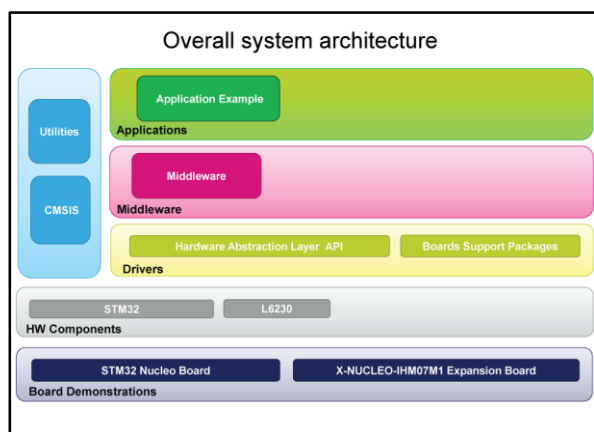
Overall system architecture

Utilities

CMSIS

Application Example

Applications

Middleware

Middleware

Hardware Abstraction Layer API

Boards Support Packages

Drivers

STM32

L6230

HW Components

STM32 Nucleo Board

X-NUCLEO-IHM07M1 Expansion Board

Board Demonstrations